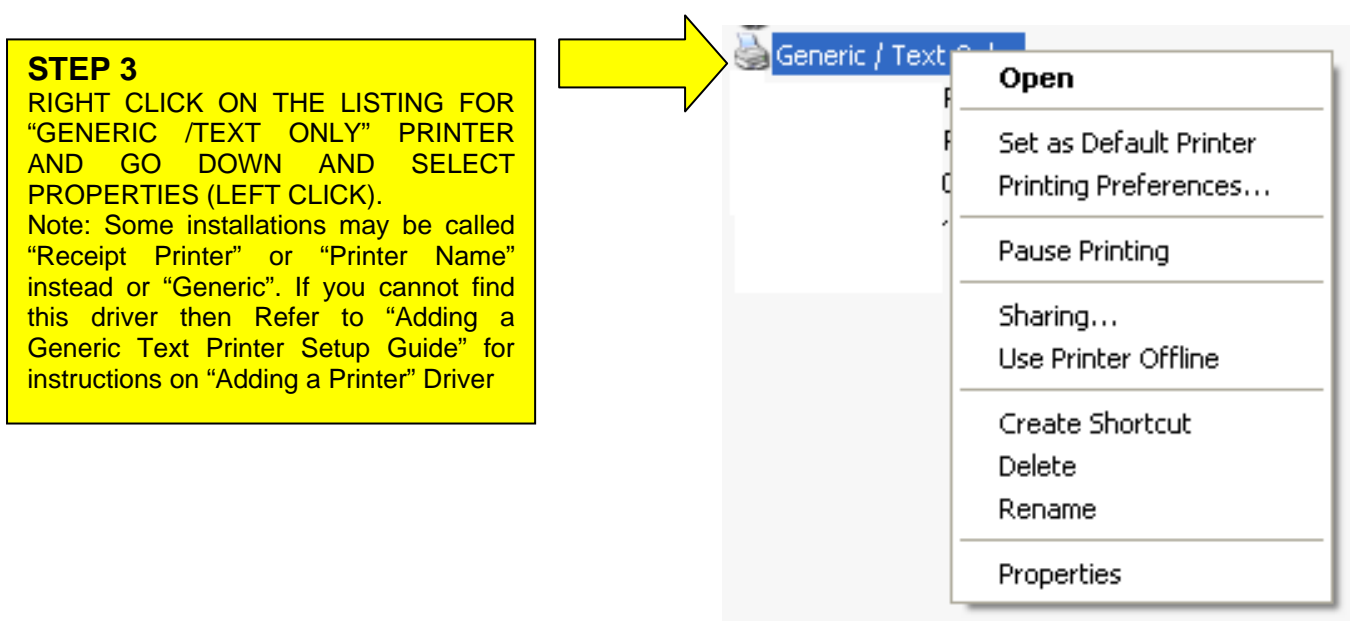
STEP 3
RIGHT CLICK ON THE LISTING FOR "GENERIC /TEXT ONLY" PRINTER AND GO DOWN AND SELECT PROPERTIES (LEFT CLICK).
Note: Some installations may be called "Receipt Printer" or "Printer Name" instead or "Generic". If you cannot find this driver then Refer to "Adding a Generic Text Printer Setup Guide" for instructions on "Adding a Printer" Driver

Generic / Text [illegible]

Open

Set as Default Printer
Printing Preferences...

Pause Printing

Sharing...
Use Printer Offline

Create Shortcut
Delete
Rename

Properties